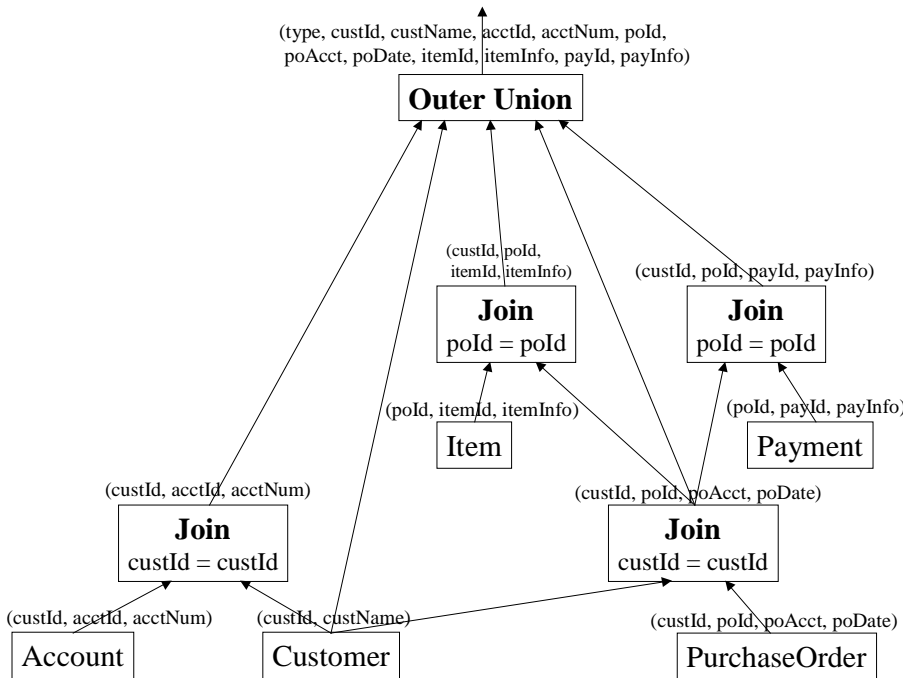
(type, custId, custName, acctId, acctNum, poId, poAcct, poDate, itemId, itemInfo, payId, payInfo)

Outer Union

(custId, poId, itemId, itemInfo)

Join
poId = poId

(custId, poId, payId, payInfo)

Join
poId = poId

(poId, itemId, itemInfo)

Item

(poId, payId, payInfo)

Payment

(custId, acctId, acctNum)

Join
custId = custId

(custId, poId, poAcct, poDate)

Join
custId = custId

(custId, acctId, acctNum)

(custId, custName)

(custId, poId, poAcct, poDate)

Account

Customer

PurchaseOrder